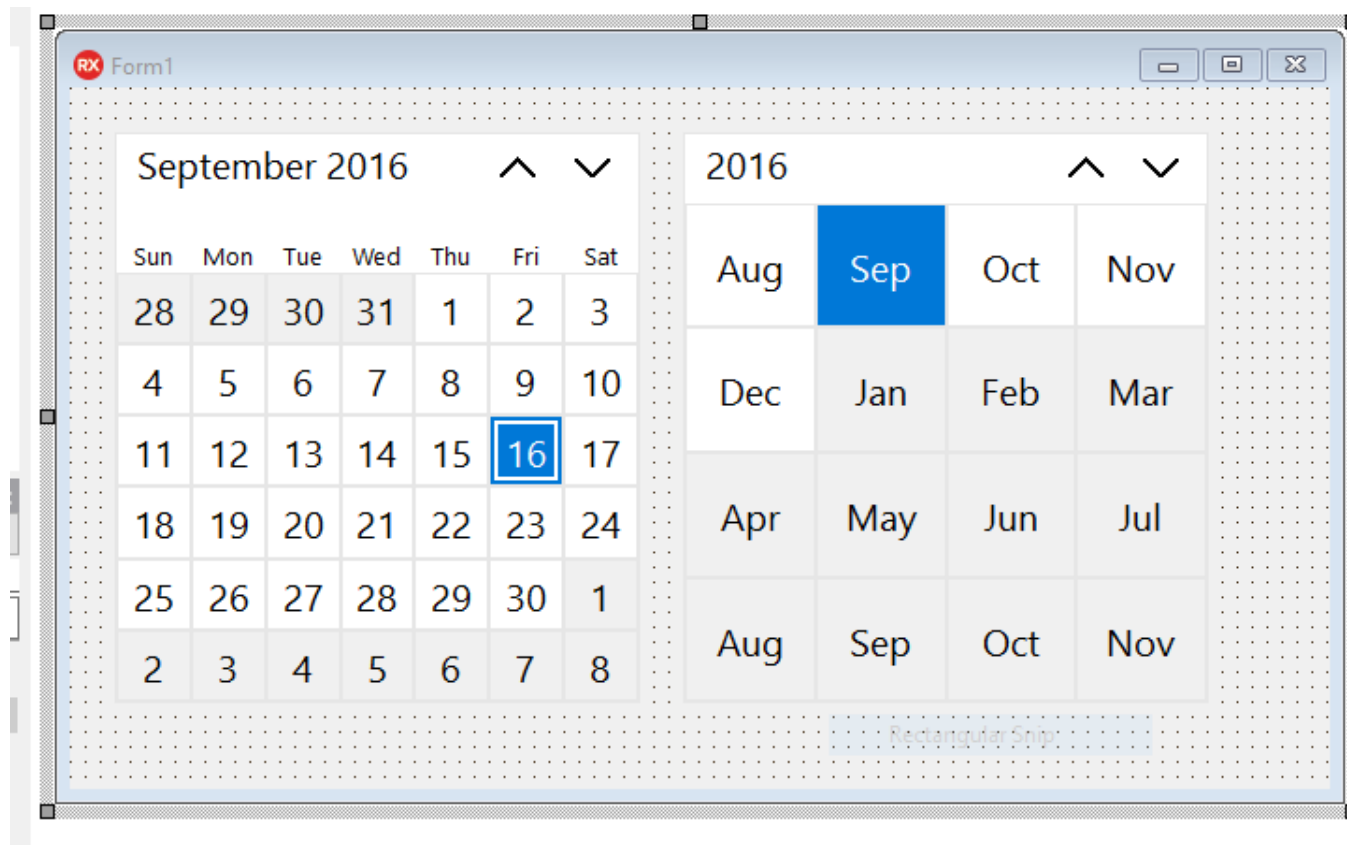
RX Form1

September 2016

| Sun | Mon | Tue | Wed | Thu | Fri | Sat |
|---|---|---|---|---|---|---|
| 28 | 29 | 30 | 31 | 1 | 2 | 3 |
| 4 | 5 | 6 | 7 | 8 | 9 | 10 |
| 11 | 12 | 13 | 14 | 15 | 16 | 17 |
| 18 | 19 | 20 | 21 | 22 | 23 | 24 |
| 25 | 26 | 27 | 28 | 29 | 30 | 1 |
| 2 | 3 | 4 | 5 | 6 | 7 | 8 |

2016

| Aug | Sep | Oct | Nov |
|---|---|---|---|
| Dec | Jan | Feb | Mar |
| Apr | May | Jun | Jul |
| Aug | Sep | Oct | Nov |

Rectangular Snip